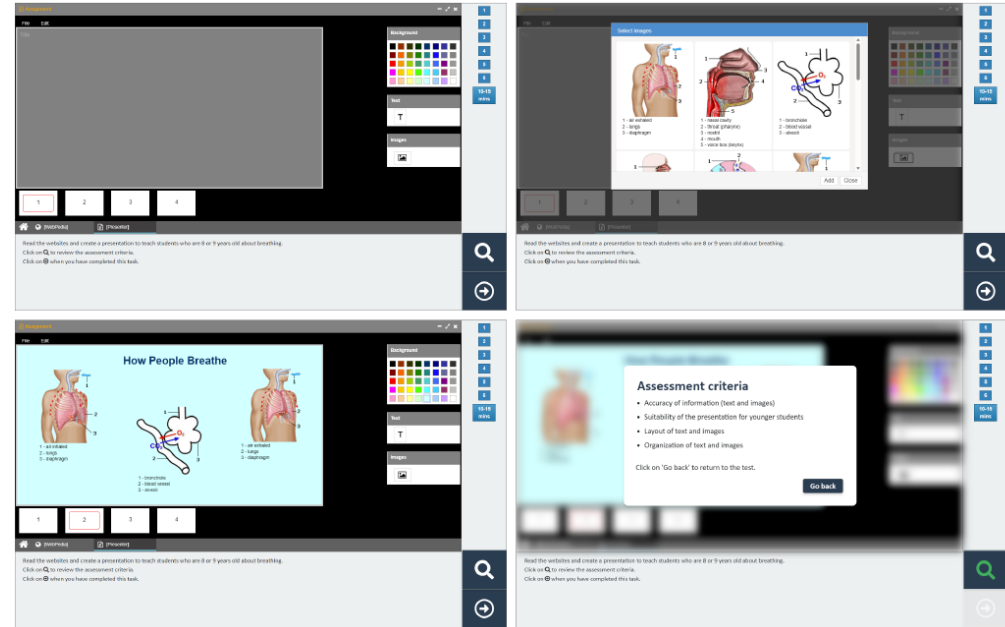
Assignment
File Edit
Title
Background
Text
T
Images
1 2 3 4
[WebPedia] [Presenter]
Read the websites and create a presentation to teach students who are 8 or 9 years old about breathing.
Click on to review the assessment criteria.
Click on when you have completed this task.
1 2 3 4 5 6
10-15 mins

Assignment
File Edit
Select Images
1 - air inhaled
2 - lungs
3 - diaphragm
1 - nasal cavity
2 - throat (pharynx)
3 - nostril
4 - mouth
5 - voice box (larynx)
1 - bronchiole
2 - blood vessel
3 - alveoli
Add Close
Background
Text
T
Images
[WebPedia] [Presenter]
Read the websites and create a presentation to teach students who are 8 or 9 years old about breathing.
Click on to review the assessment criteria.
Click on when you have completed this task.
1 2 3 4 5 6
10-15 mins

Assignment
File Edit
How People Breathe
1 - air inhaled
2 - lungs
3 - diaphragm
1 - bronchiole
2 - blood vessel
3 - alveoli
1 - air exhaled
2 - lungs
3 - diaphragm
Background
Text
T
Images
1 2 3 4
[WebPedia] [Presenter]
Read the websites and create a presentation to teach students who are 8 or 9 years old about breathing.
Click on to review the assessment criteria.
Click on when you have completed this task.
1 2 3 4 5 6
10-15 mins

Assessment criteria
• Accuracy of information (text and images)
• Suitability of the presentation for younger students
• Layout of text and images
• Organization of text and images
Click on 'Go back' to return to the test.
Go back
Read the websites and create a presentation to teach students who are 8 or 9 years old about breathing.
Click on to review the assessment criteria.
Click on when you have completed this task.
1 2 3 4 5 6
10-15 mins